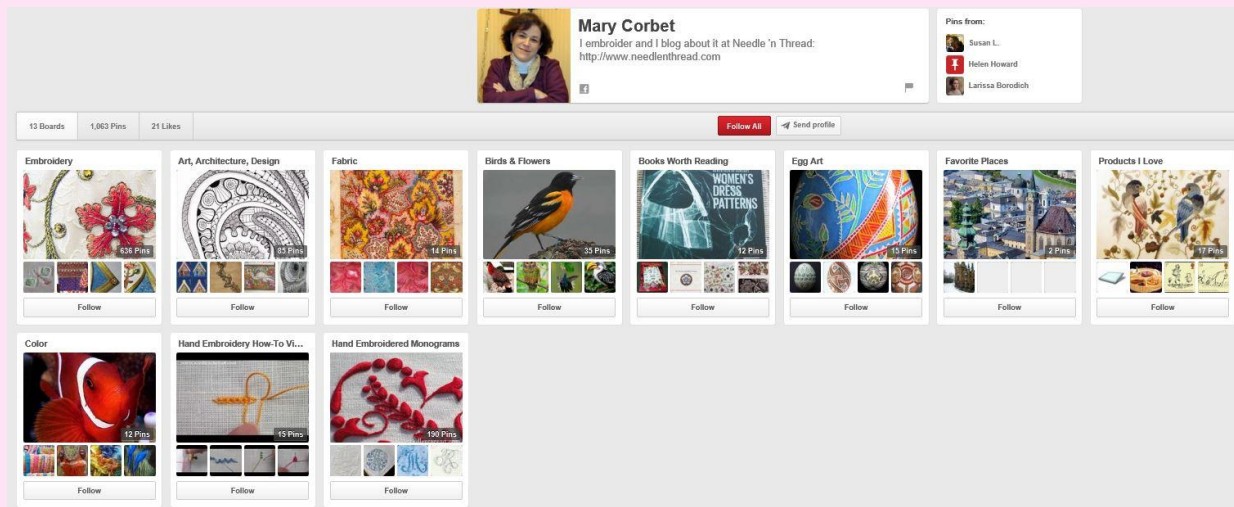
Mary Corbet

I embroider and I blog about it at Needle 'n Thread: http://www.needlenthread.com

Pins from:

Susan L.

Helen Howard

Larissa Borodich

13 Boards

1,063 Pins

21 Likes

Follow All

Send profile

Embroidery

636 Pins

Follow

Art, Architecture, Design

85 Pins

Follow

Fabric

14 Pins

Follow

Birds & Flowers

35 Pins

Follow

Books Worth Reading

WOMEN'S DRESS PATTERNS

12 Pins

Follow

Egg Art

15 Pins

Follow

Favorite Places

2 Pins

Follow

Products I Love

17 Pins

Follow

Color

12 Pins

Follow

Hand Embroidery How-To Vi...

15 Pins

Follow

Hand Embroidered Monograms

190 Pins

Follow